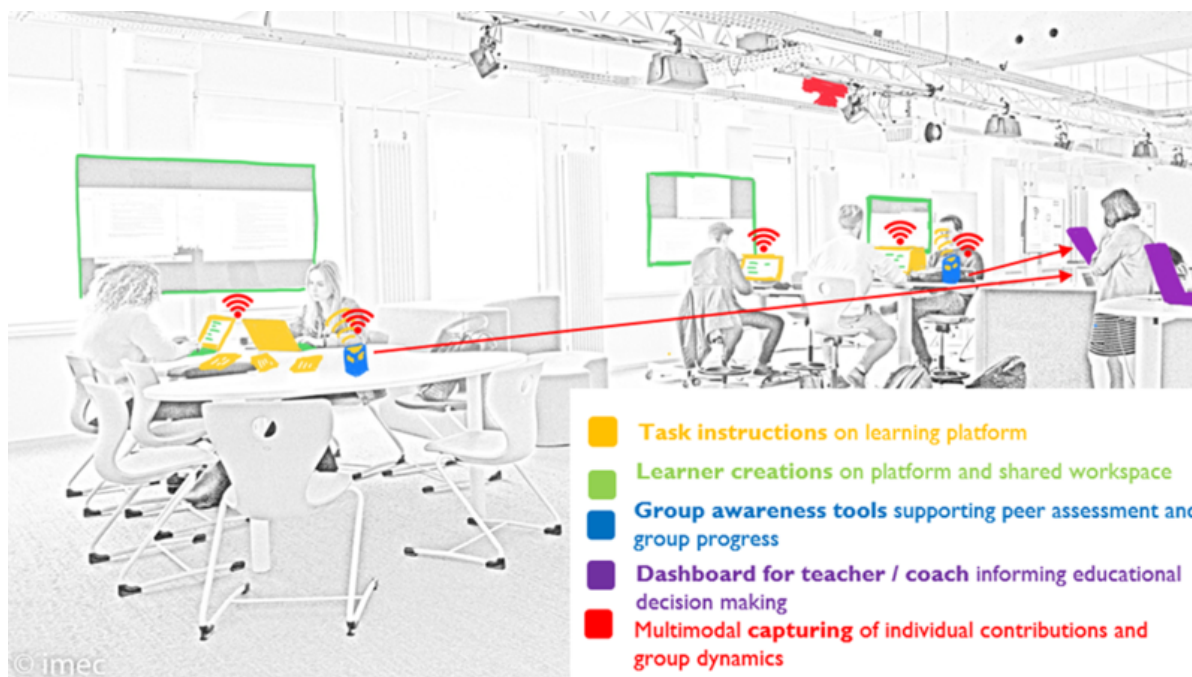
Task instructions on learning platform

Learner creations on platform and shared workspace

Group awareness tools supporting peer assessment and group progress

Dashboard for teacher / coach informing educational decision making

Multimodal capturing of individual contributions and group dynamics

© imec